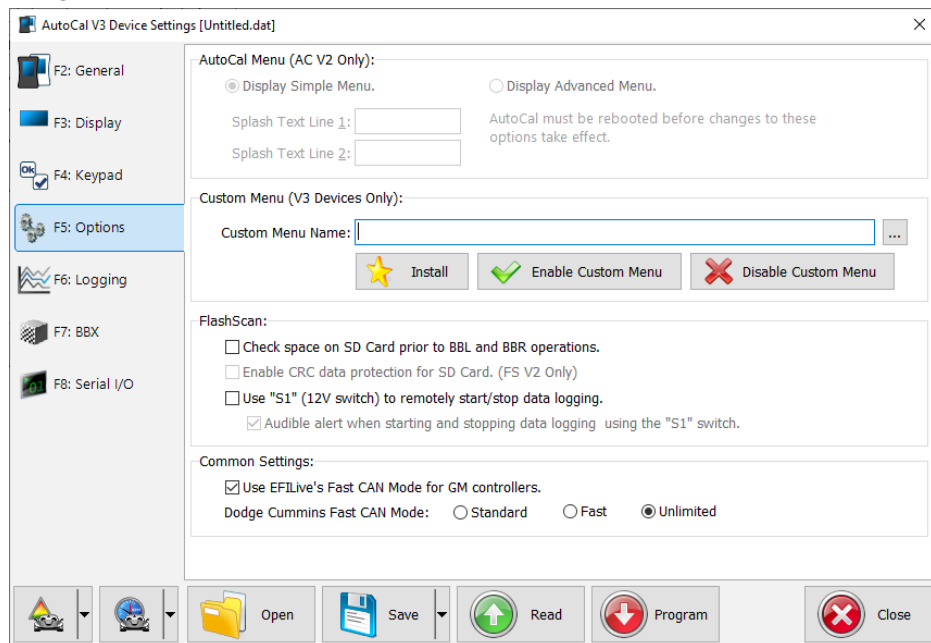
AutoCal V3 Device Settings [Untitled.dat]

F2: General

F3: Display

F4: Keypad

F5: Options

F6: Logging

F7: BBX

F8: Serial I/O

AutoCal Menu (AC V2 Only):

Display Simple Menu.

Display Advanced Menu.

Splash Text Line 1:

Splash Text Line 2:

AutoCal must be rebooted before changes to these options take effect.

Custom Menu (V3 Devices Only):

Custom Menu Name:

...

Install

Enable Custom Menu

Disable Custom Menu

FlashScan:

Check space on SD Card prior to BBL and BBR operations.

Enable CRC data protection for SD Card. (FS V2 Only)

Use "S1" (12V switch) to remotely start/stop data logging.

Audible alert when starting and stopping data logging using the "S1" switch.

Common Settings:

Use EFILive's Fast CAN Mode for GM controllers.

Dodge Cummins Fast CAN Mode: Standard Fast Unlimited

Open

Save

Read

Program

Close